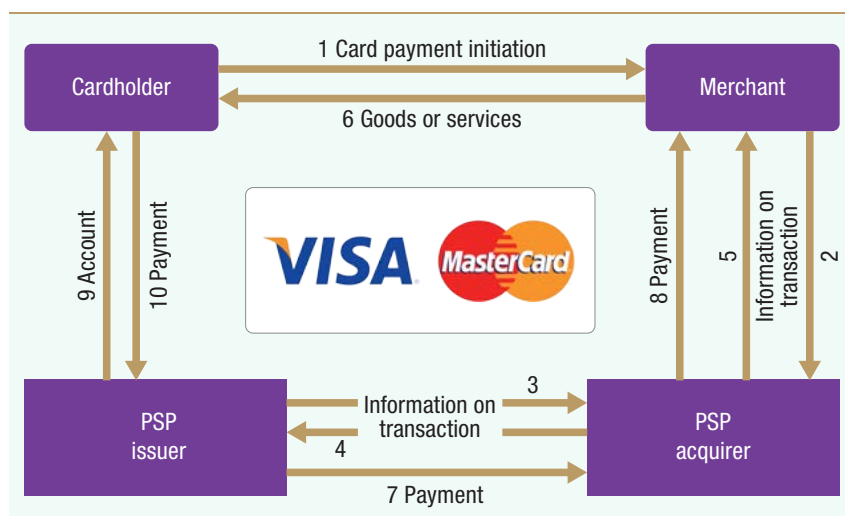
Cardholder

1 Card payment initiation

Merchant

6 Goods or services

9 Account

10 Payment

VISA

MasterCard

8 Payment

5

Information on transaction

2

PSP issuer

Information on transaction

3

4

PSP acquirer

7 Payment